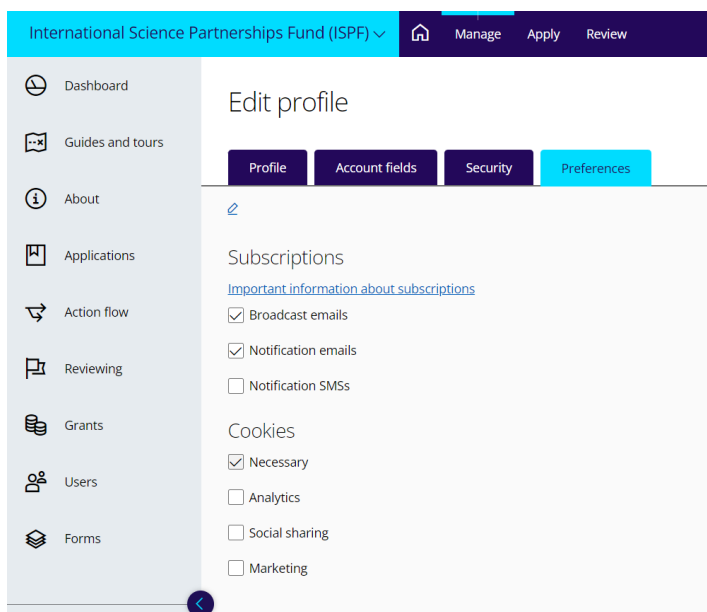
International Science Partnerships Fund (ISPF)

Manage

Apply

Review

Dashboard

Guides and tours

About

Applications

Action flow

Reviewing

Grants

Users

Forms

Edit profile

Profile

Account fields

Security

Preferences

Subscriptions

Important information about subscriptions

Broadcast emails

Notification emails

Notification SMSs

Cookies

Necessary

Analytics

Social sharing

Marketing